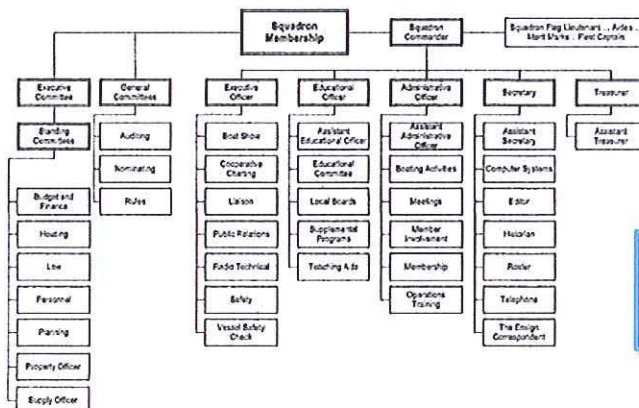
Squadron Membership

Squadron Commander

Squadron Flag Lieutenant ., Aides ., Merit Marks , Fleet Captain

Executive Committee

Standing Committees

Budget and Finance

Housing

Law

Personnel

Planning

Property Officer

Supply Officer

General Committees

Auditing

Nominating

Rules

Executive Officer

Boat Show

Cooperative Charting

Liaison

Public Relations

Radio Technical

Safety

Vessel Safety Check

Educational Officer

Assistant Educational Officer

Educational Committee

Local Boards

Supplemental Programs

Teaching Aids

Administrative Officer

Assistant Administrative Officer

Boating Activities

Meetings

Member Involvement

Membership

Operations Training

Secretary

Assistant Secretary

Computer Systems

Editor

Historian

Roster

Telephone

The Ensign Correspondent

Treasurer

Assistant Treasurer